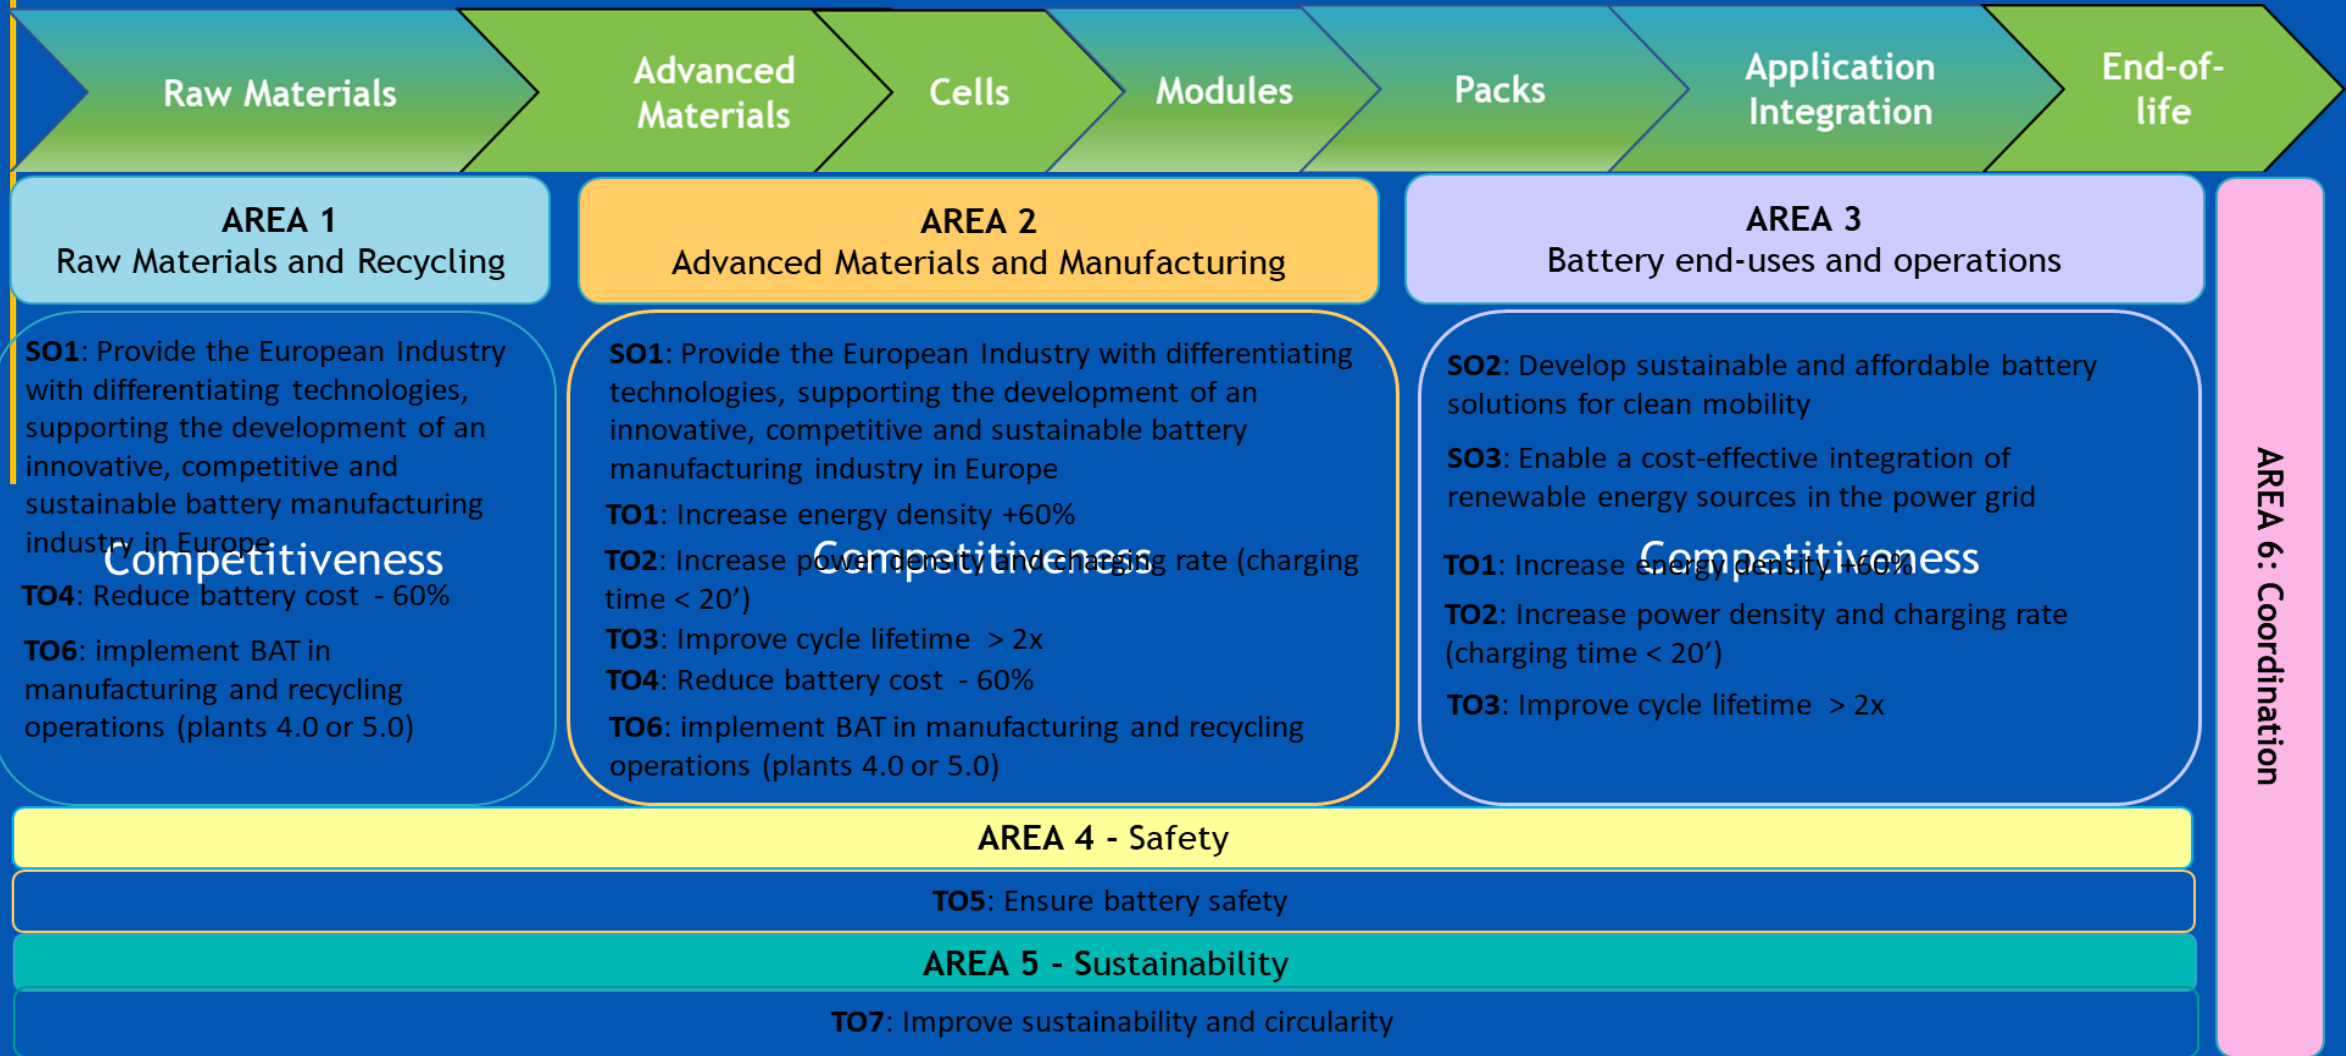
Raw Materials

Advanced Materials

Cells

Modules

Packs

Application Integration

End-of-life

AREA 1
Raw Materials and Recycling

AREA 2
Advanced Materials and Manufacturing

AREA 3
Battery end-uses and operations

SO1: Provide the European Industry with differentiating technologies, supporting the development of an innovative, competitive and sustainable battery manufacturing industry in Europe

Competitiveness

TO4: Reduce battery cost - 60%

TO6: implement BAT in manufacturing and recycling operations (plants 4.0 or 5.0)

SO1: Provide the European Industry with differentiating technologies, supporting the development of an innovative, competitive and sustainable battery manufacturing industry in Europe

TO1: Increase energy density +60%

Competitiveness

TO2: Increase power density and charging rate (charging time < 20')

TO3: Improve cycle lifetime > 2x

TO4: Reduce battery cost - 60%

TO6: implement BAT in manufacturing and recycling operations (plants 4.0 or 5.0)

SO2: Develop sustainable and affordable battery solutions for clean mobility

SO3: Enable a cost-effective integration of renewable energy sources in the power grid

Competitiveness

TO1: Increase energy density +60%

TO2: Increase power density and charging rate (charging time < 20')

TO3: Improve cycle lifetime > 2x

AREA 6: Coordination

AREA 4 - Safety

TO5: Ensure battery safety

AREA 5 - Sustainability

TO7: Improve sustainability and circularity